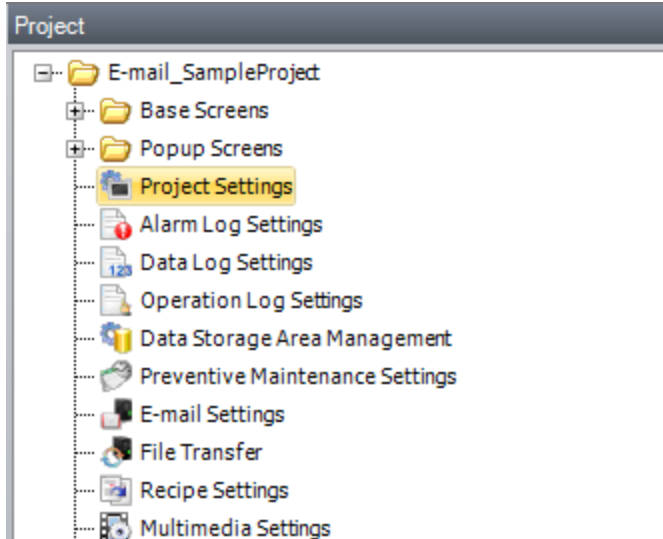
Project

E-mail_SampleProject
Base Screens
Popup Screens
Project Settings
Alarm Log Settings
Data Log Settings
Operation Log Settings
Data Storage Area Management
Preventive Maintenance Settings
E-mail Settings
File Transfer
Recipe Settings
Multimedia Settings